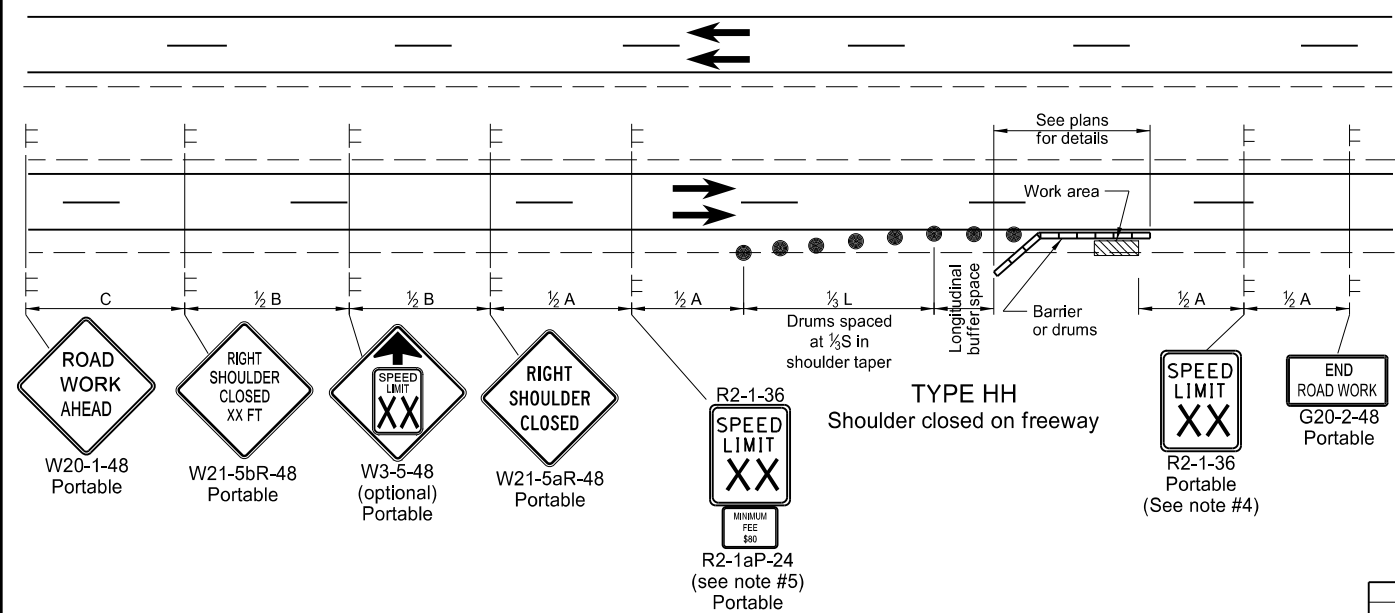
See plans for details

Work area

C

$\frac{1}{2}$ B

$\frac{1}{2}$ B

$\frac{1}{2}$ A

$\frac{1}{2}$ A

$\frac{1}{3}$ L

Drums spaced at $\frac{1}{3}$S in shoulder taper

Longitudinal buffer space

Barrier or drums

$\frac{1}{2}$ A

$\frac{1}{2}$ A

ROAD WORK AHEAD

W20-1-48 Portable

RIGHT SHOULDER CLOSED XX FT

W21-5bR-48 Portable

SPEED LIMIT XX

W3-5-48 (optional) Portable

RIGHT SHOULDER CLOSED

W21-5aR-48 Portable

R2-1-36

SPEED LIMIT XX

MINIMUM FEE $80

R2-1aP-24 (see note #5) Portable

TYPE HH
Shoulder closed on freeway

SPEED LIMIT XX

R2-1-36 Portable (See note #4)

END ROAD WORK

G20-2-48 Portable